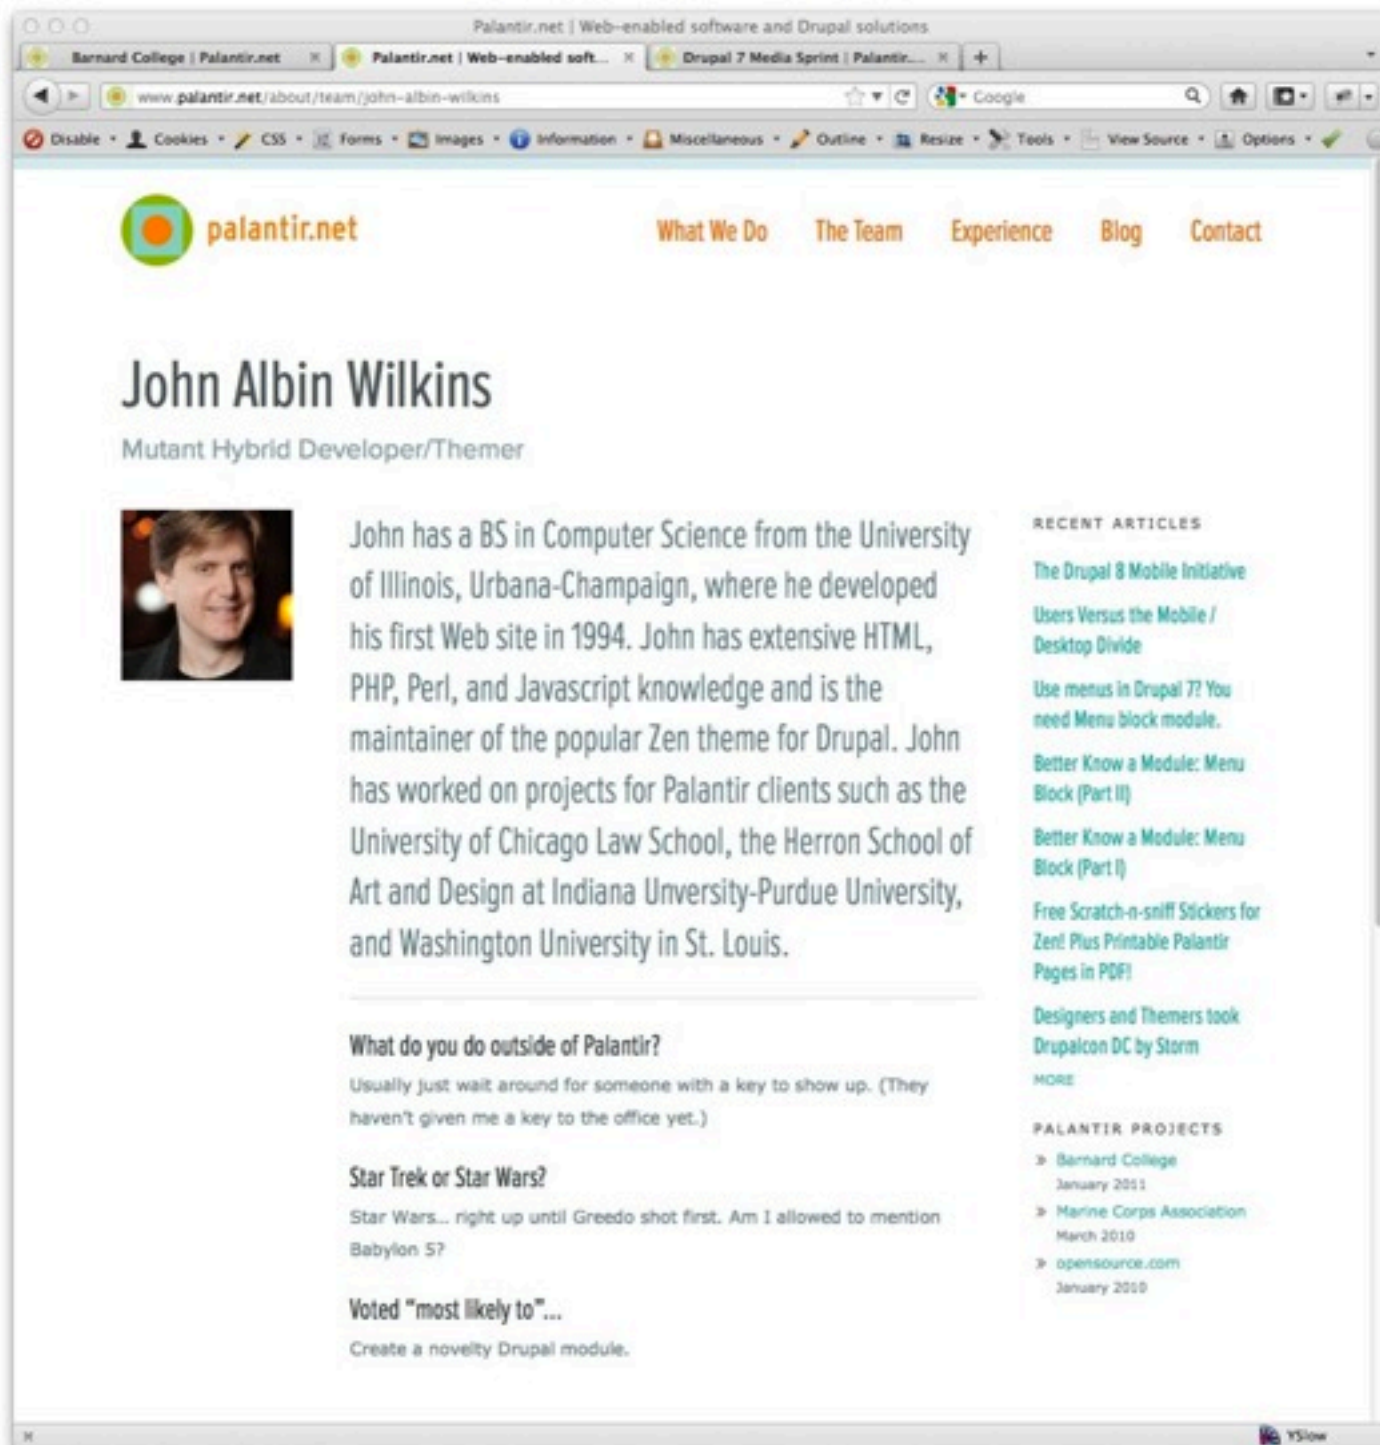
Palantir.net | Web-enabled software and Drupal solutions

Barnard College | Palantir.net × Palantir.net | Web-enabled soft... × Drupal 7 Media Sprint | Palantir... × +

www.palantir.net/about/team/john-albin-wilkins

Google

Disable • Cookies • CSS • Forms • Images • Information • Miscellaneous • Outline • Resize • Tools • View Source • Options •

palantir.net

What We Do The Team Experience Blog Contact

John Albin Wilkins

Mutant Hybrid Developer/Themer

John has a BS in Computer Science from the University of Illinois, Urbana-Champaign, where he developed his first Web site in 1994. John has extensive HTML, PHP, Perl, and Javascript knowledge and is the maintainer of the popular Zen theme for Drupal. John has worked on projects for Palantir clients such as the University of Chicago Law School, the Herron School of Art and Design at Indiana Unversity-Purdue University, and Washington University in St. Louis.

What do you do outside of Palantir?

Usually just wait around for someone with a key to show up. (They haven't given me a key to the office yet.)

Star Trek or Star Wars?

Star Wars... right up until Greedo shot first. Am I allowed to mention Babylon 5?

Voted "most likely to"...

Create a novelty Drupal module.

RECENT ARTICLES

The Drupal 8 Mobile Initiative

Users Versus the Mobile / Desktop Divide

Use menus in Drupal 7? You need Menu block module.

Better Know a Module: Menu Block (Part II)

Better Know a Module: Menu Block (Part I)

Free Scratch-n-sniff Stickers for Zen! Plus Printable Palantir Pages in PDF!

Designers and Themers took Drupalcon DC by Storm

MORE

PALANTIR PROJECTS

» Barnard College
January 2011

» Marine Corps Association
March 2010

» opensource.com
January 2010

YSlow